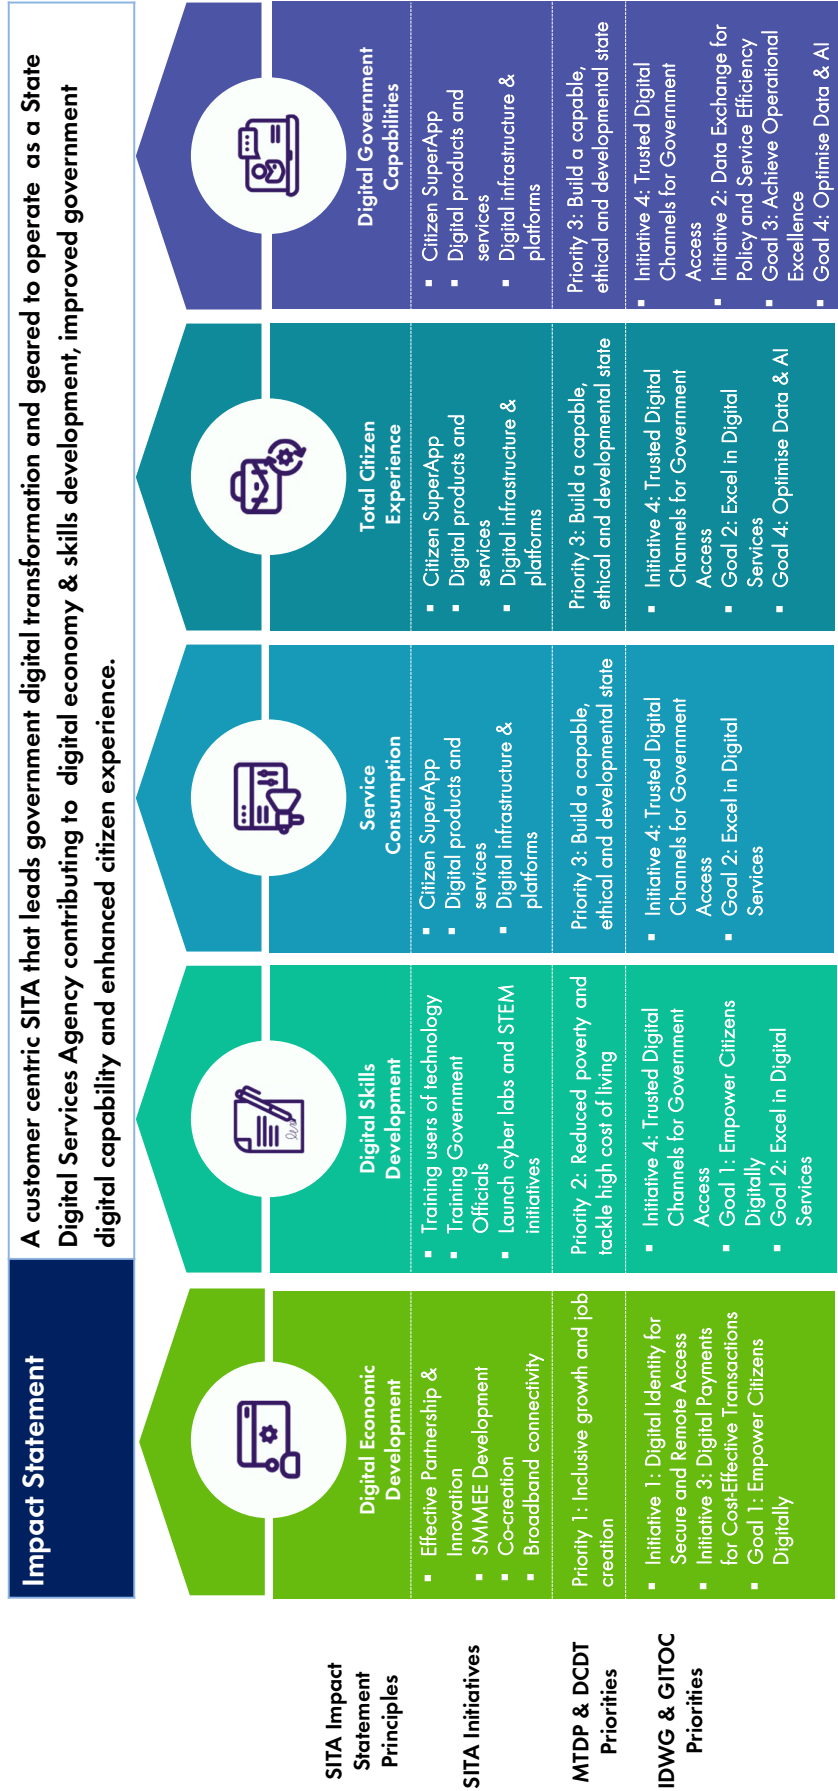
Impact Statement

A customer centric SITA that leads government digital transformation and geared to operate as a State Digital Services Agency contributing to digital economy & skills development, improved government digital capability and enhanced citizen experience.

| | Digital Economic Development | Digital Skills Development | Service Consumption | Total Citizen Experience | Digital Government Capabilities |
|---|---|---|---|---|---|
| SITA Impact Statement Principles | Digital Economic Development | Digital Skills Development | Service Consumption | Total Citizen Experience | Digital Government Capabilities |
| SITA Initiatives | ▪ Effective Partnership & Innovation ▪ SMMEE Development ▪ Co-creation ▪ Broadband connectivity | ▪ Training users of technology ▪ Training Government Officials ▪ Launch cyber labs and STEM initiatives | ▪ Citizen SuperApp ▪ Digital products and services ▪ Digital infrastructure & platforms | ▪ Citizen SuperApp ▪ Digital products and services ▪ Digital infrastructure & platforms | ▪ Citizen SuperApp ▪ Digital products and services ▪ Digital infrastructure & platforms |
| MTDP & DCDT Priorities | Priority 1: Inclusive growth and job creation | Priority 2: Reduced poverty and tackle high cost of living | Priority 3: Build a capable, ethical and developmental state | Priority 3: Build a capable, ethical and developmental state | Priority 3: Build a capable, ethical and developmental state |
| IDWG & GITOC Priorities | ▪ Initiative 1: Digital Identity for Secure and Remote Access ▪ Initiative 3: Digital Payments for Cost-Effective Transactions ▪ Goal 1: Empower Citizens Digitally | ▪ Initiative 4: Trusted Digital Channels for Government Access ▪ Goal 1: Empower Citizens Digitally ▪ Goal 2: Excel in Digital Services | ▪ Initiative 4: Trusted Digital Channels for Government Access ▪ Goal 2: Excel in Digital Services | ▪ Initiative 4: Trusted Digital Channels for Government Access ▪ Goal 2: Excel in Digital Services ▪ Goal 4: Optimise Data & AI | ▪ Initiative 4: Trusted Digital Channels for Government Access ▪ Initiative 2: Data Exchange for Policy and Service Efficiency ▪ Goal 3: Achieve Operational Excellence ▪ Goal 4: Optimise Data & AI |